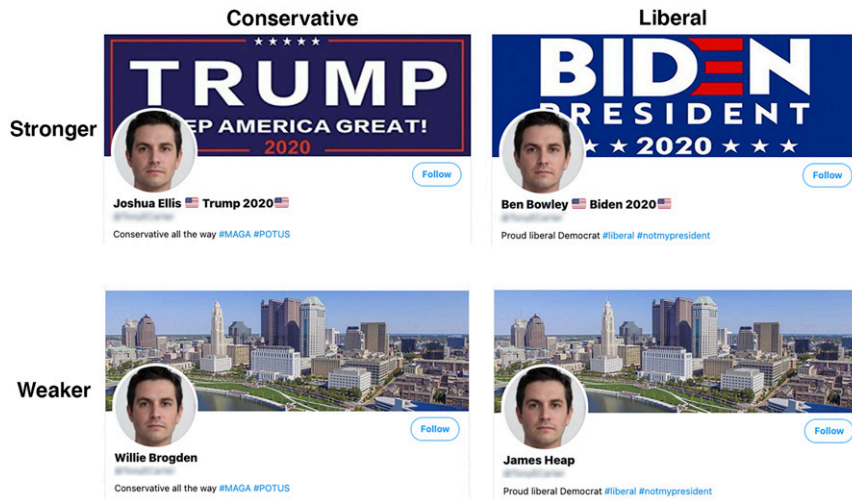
Conservative

Liberal

Stronger

TRUMP
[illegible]EP AMERICA GREAT!
2020

Follow

Joshua Ellis 🇺🇸 Trump 2020🇺🇸
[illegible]

Conservative all the way #MAGA #POTUS

BIDEN
PRESIDENT
2020

Follow

Ben Bowley 🇺🇸 Biden 2020🇺🇸
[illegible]

Proud liberal Democrat #liberal #notmypresident

Weaker

Follow

Willie Brogden
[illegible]

Conservative all the way #MAGA #POTUS

Follow

James Heap
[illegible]

Proud liberal Democrat #liberal #notmypresident